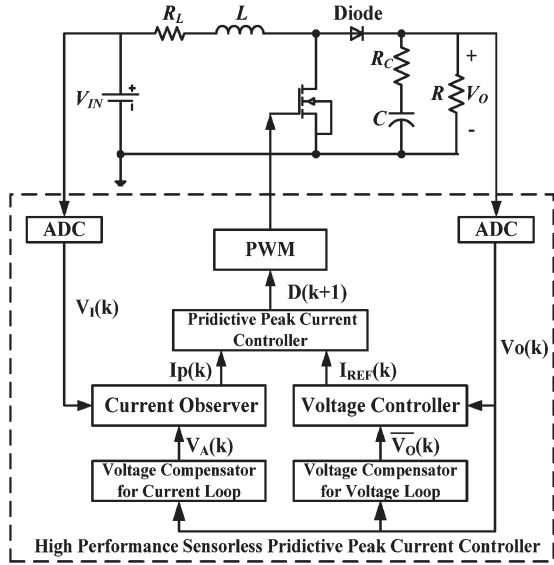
$R_L$
$L$
Diode
$R_C$
$V_{IN}$
$C$
$R$
$V_O$
+
-
ADC
ADC
PWM
$V_I(k)$
$D(k+1)$
Pridictive Peak Current Controller
$Vo(k)$
$Ip(k)$
$I_{REF}(k)$
Current Observer
Voltage Controller
$V_A(k)$
$\overline{V_O}(k)$
Voltage Compensator for Current Loop
Voltage Compensator for Voltage Loop
High Performance Sensorless Pridictive Peak Current Controller